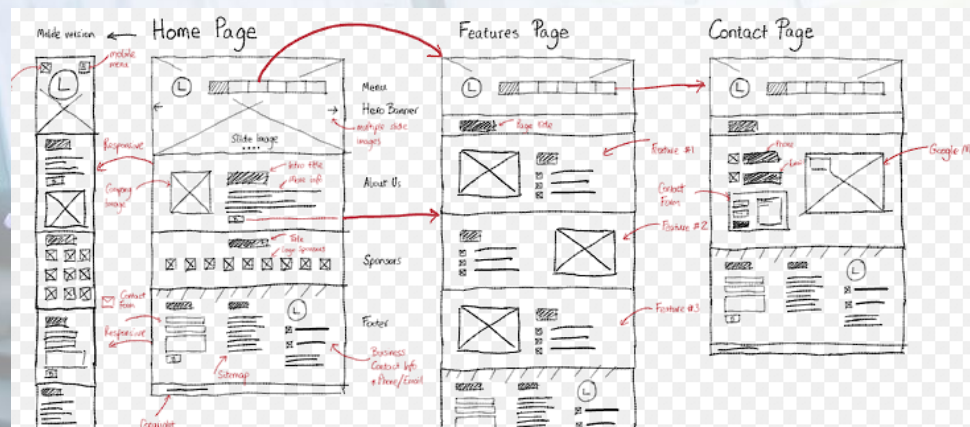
Mobile version

mobile menu

Home Page

Menu

Hero Banner

Slide Image

multiple slide images

Responsive

About Us

Intro title phone info

Company Image

Sponsors

Title Logo Sponsors

Contact Form

Responsive

Footer

Sitemap

Business Contact Info + Phone/Email

Copyright

Features Page

Page title

Feature #1

Feature #2

Feature #3

Contact Page

Phone

Email

Contact Form

Google M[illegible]